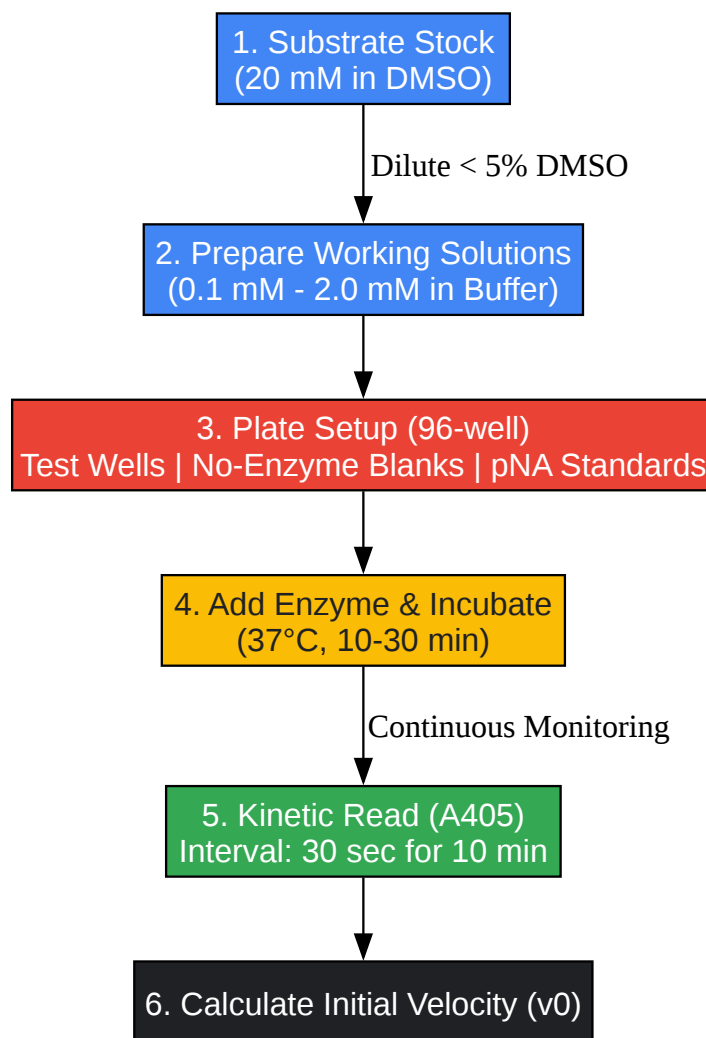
1. Substrate Stock
(20 mM in DMSO)

Dilute < 5% DMSO

2. Prepare Working Solutions
(0.1 mM - 2.0 mM in Buffer)

3. Plate Setup (96-well)
Test Wells | No-Enzyme Blanks | pNA Standards

4. Add Enzyme & Incubate
(37°C, 10-30 min)

Continuous Monitoring

5. Kinetic Read (A405)
Interval: 30 sec for 10 min

6. Calculate Initial Velocity (v0)